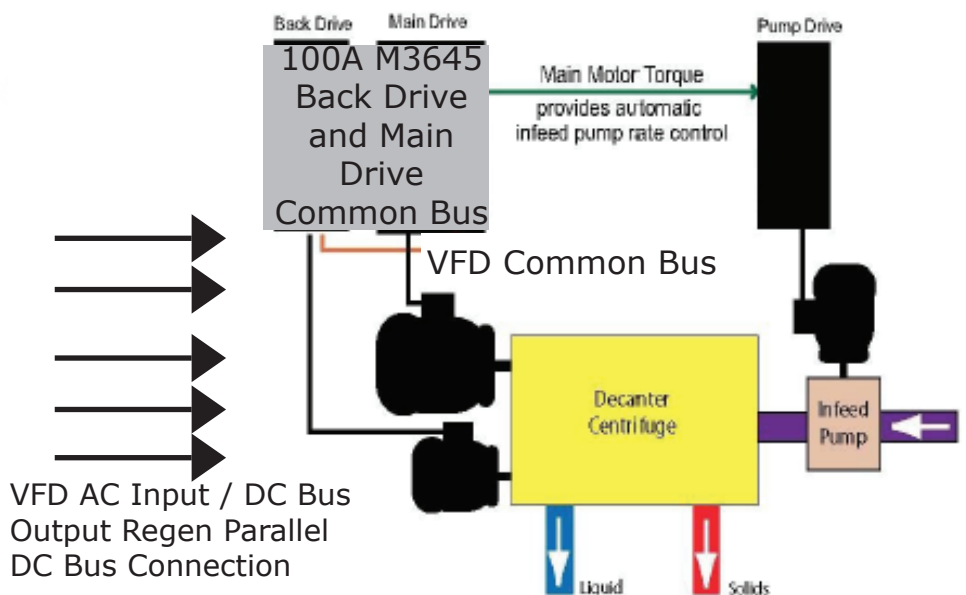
Back Drive
Main Drive
100A M3645 Back Drive and Main Drive Common Bus
Main Motor Torque provides automatic infeed pump rate control
Pump Drive
VFD Common Bus
Decanter Centrifuge
Infeed Pump
VFD AC Input / DC Bus Output Regen Parallel DC Bus Connection
Liquid
Solids